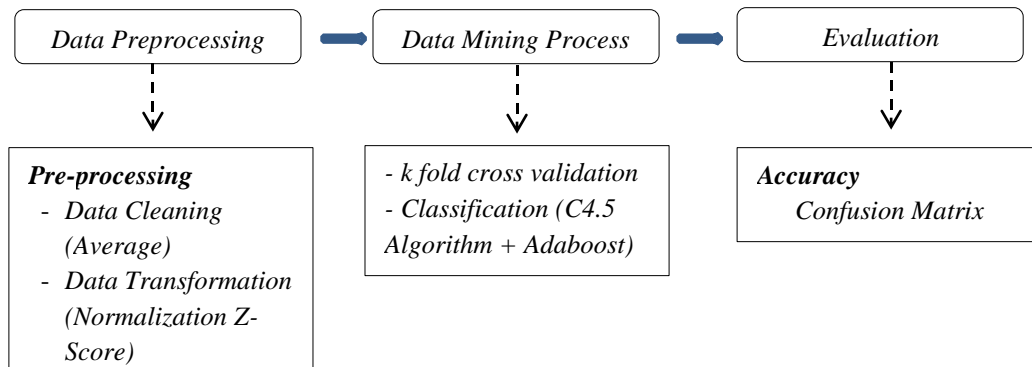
Data Preprocessing

Data Mining Process

Evaluation

Pre-processing
- Data Cleaning (Average)
- Data Transformation (Normalization Z-Score)

- k fold cross validation
- Classification (C4.5 Algorithm + Adaboost)

Accuracy
Confusion Matrix